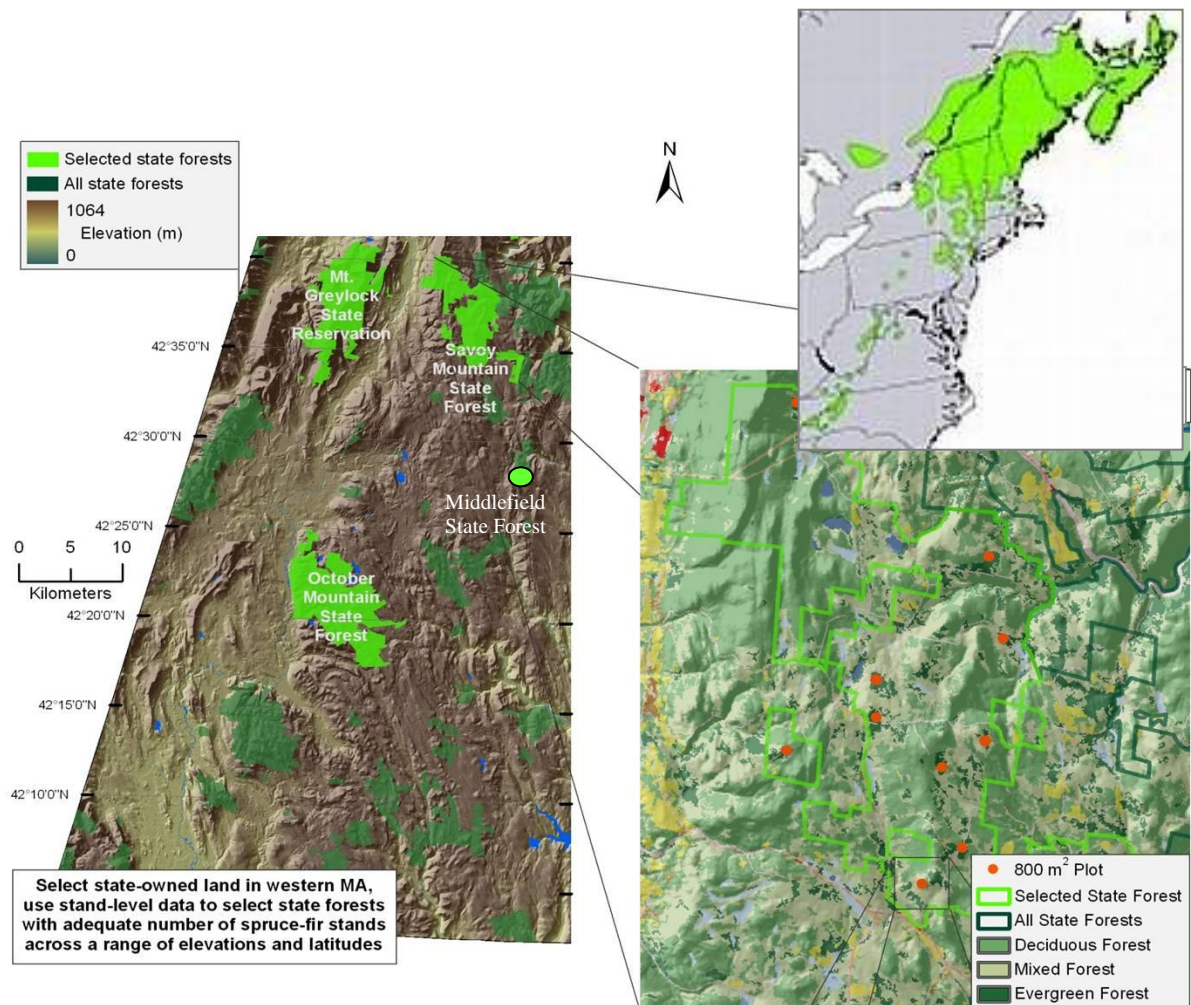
Selected state forests
All state forests
1064
Elevation (m)
0

N

Mt. Greylock State Reservation

Savoy Mountain State Forest

42°35'0"N

42°30'0"N

Middlefield State Forest

42°25'0"N

0 5 10
Kilometers

October Mountain State Forest

42°20'0"N

42°15'0"N

42°10'0"N

Select state-owned land in western MA, use stand-level data to select state forests with adequate number of spruce-fir stands across a range of elevations and latitudes

800 $m^2$ Plot
Selected State Forest
All State Forests
Deciduous Forest
Mixed Forest
Evergreen Forest